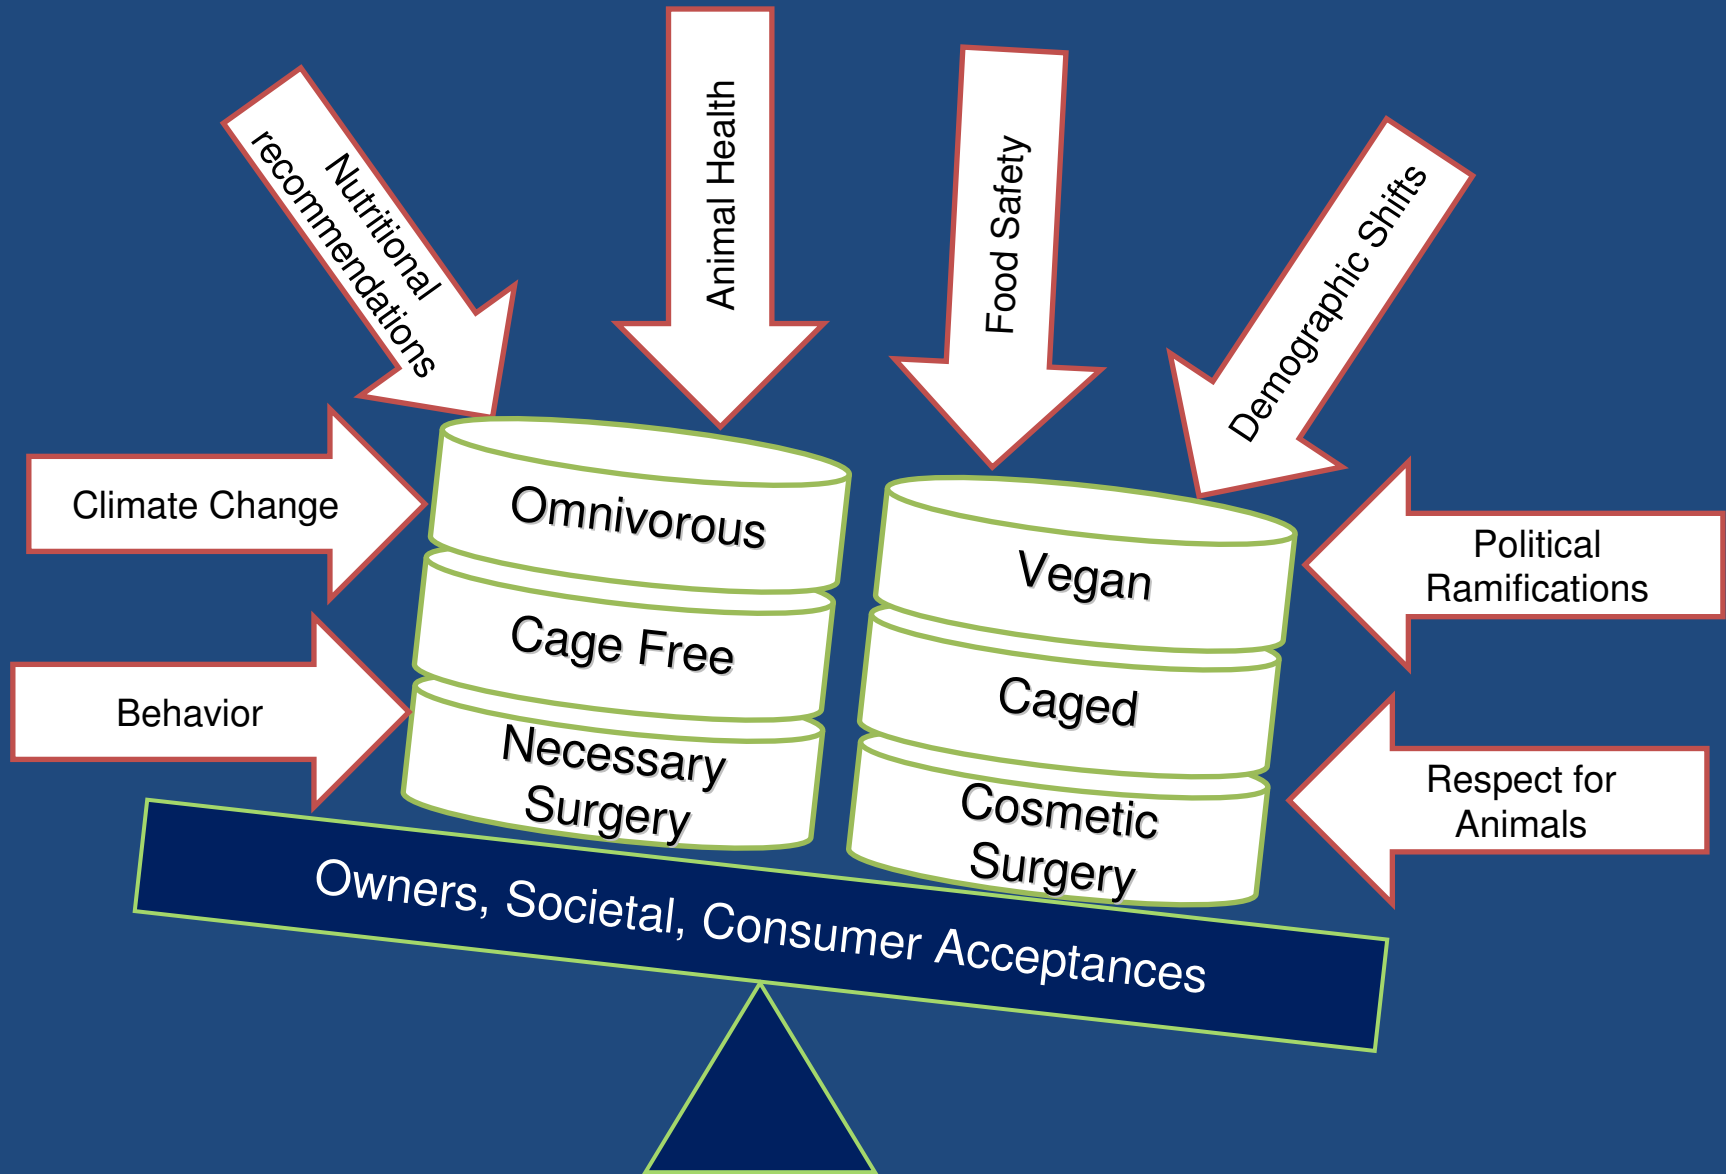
Nutritional recommendations

Animal Health

Food Safety

Demographic Shifts

Climate Change

Behavior

Political Ramifications

Respect for Animals

Omnivorous

Cage Free

Necessary Surgery

Vegan

Caged

Cosmetic Surgery

Owners, Societal, Consumer Acceptances